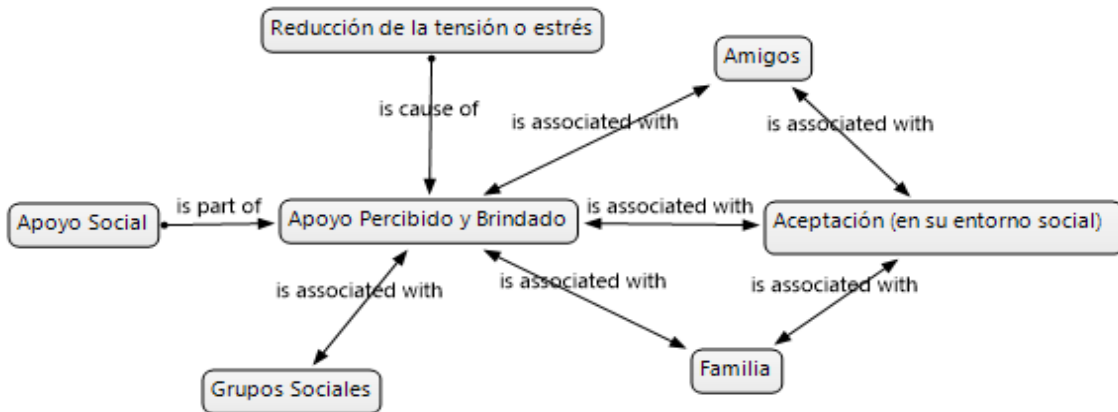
Reducción de la tensión o estrés

Amigos

is cause of

is associated with

is associated with

Apoyo Social

is part of

Apoyo Percibido y Brindado

is associated with

Aceptación (en su entorno social)

is associated with

is associated with

is associated with

Familia

Grupos Sociales